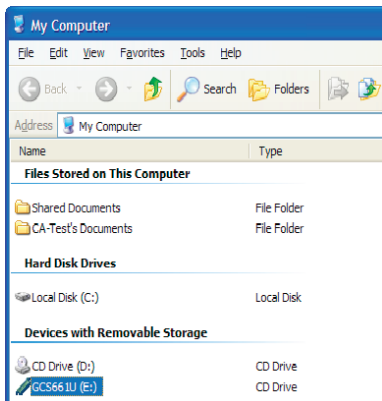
My Computer

File Edit View Favorites Tools Help

Back Search Folders

Address My Computer

| Name | Type |
|---|---|
| **Files Stored on This Computer** | |
| Shared Documents | File Folder |
| CA-Test's Documents | File Folder |
| **Hard Disk Drives** | |
| Local Disk (C:) | Local Disk |
| **Devices with Removable Storage** | |
| CD Drive (D:) | CD Drive |
| GCS661U (E:) | CD Drive |